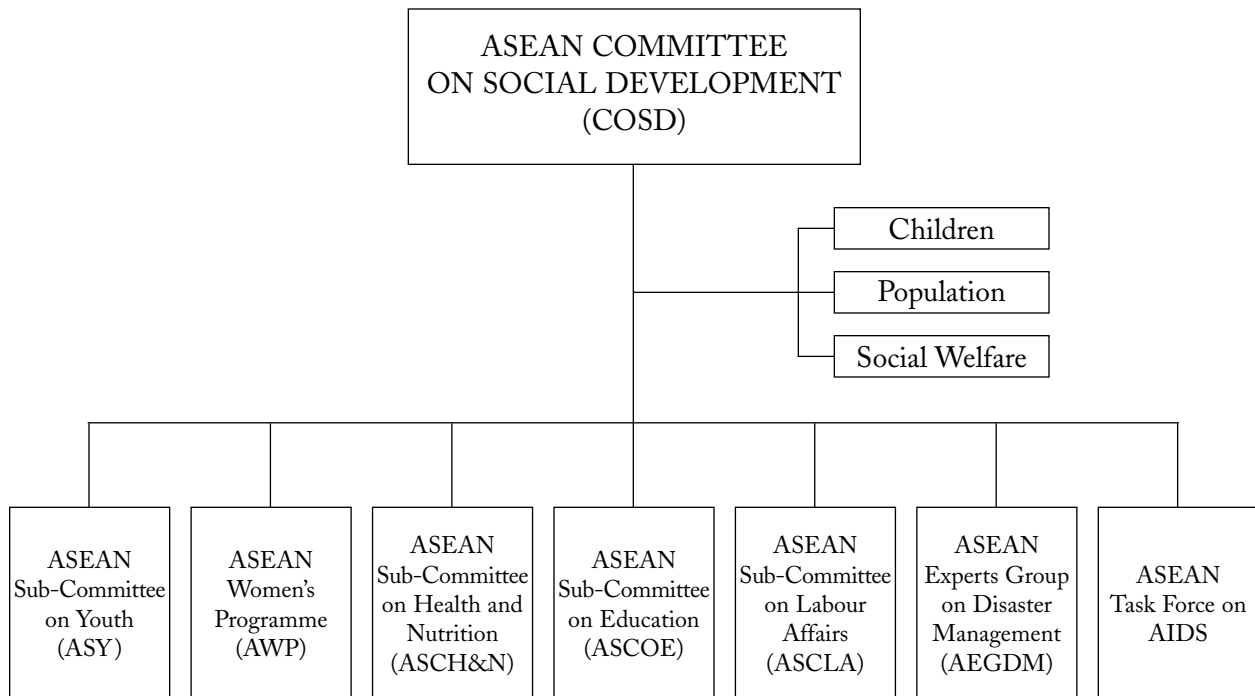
ASEAN COMMITTEE ON SOCIAL DEVELOPMENT (COSD)

Children

Population

Social Welfare

ASEAN Sub-Committee on Youth (ASY)

ASEAN Women's Programme (AWP)

ASEAN Sub-Committee on Health and Nutrition (ASCH&N)

ASEAN Sub-Committee on Education (ASCOE)

ASEAN Sub-Committee on Labour Affairs (ASCLA)

ASEAN Experts Group on Disaster Management (AEGDM)

ASEAN Task Force on AIDS